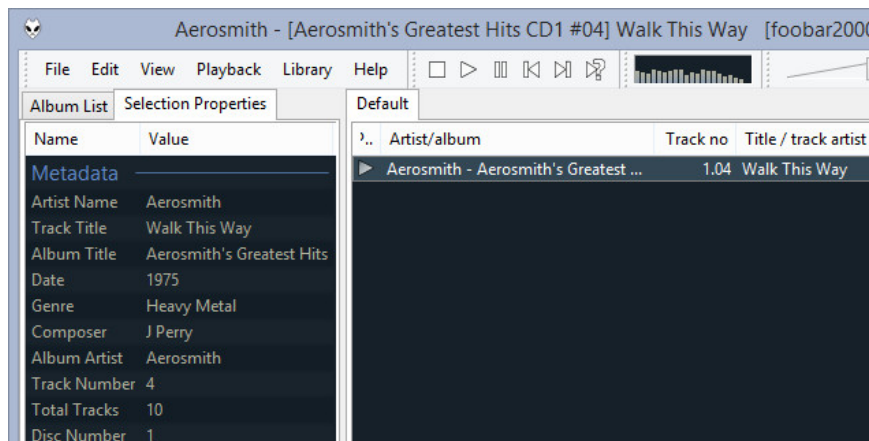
Aerosmith - [Aerosmith's Greatest Hits CD1 #04] Walk This Way [foobar200

File Edit View Playback Library Help

Album List | Selection Properties

Default

| Name | Value |
|---|---|
| Metadata | |
| Artist Name | Aerosmith |
| Track Title | Walk This Way |
| Album Title | Aerosmith's Greatest Hits |
| Date | 1975 |
| Genre | Heavy Metal |
| Composer | J Perry |
| Album Artist | Aerosmith |
| Track Number | 4 |
| Total Tracks | 10 |
| Disc Number | 1 |

| P.. | Artist/album | Track no | Title / track artist |
|---|---|---|---|
| ▶ | Aerosmith - Aerosmith's Greatest ... | 1.04 | Walk This Way |